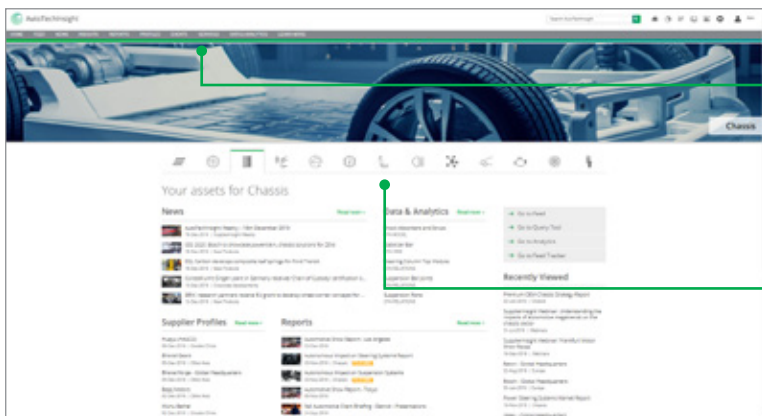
AutoTechInsight

Chassis

Your assets for Chassis

News

Read more

Data & Analytics

Read more

Go to Feed

Go to Query Tool

Go to Analytics

Go to Feed Tracker

Recently Viewed

Supplier Profiles

Read more

Reports

Read more